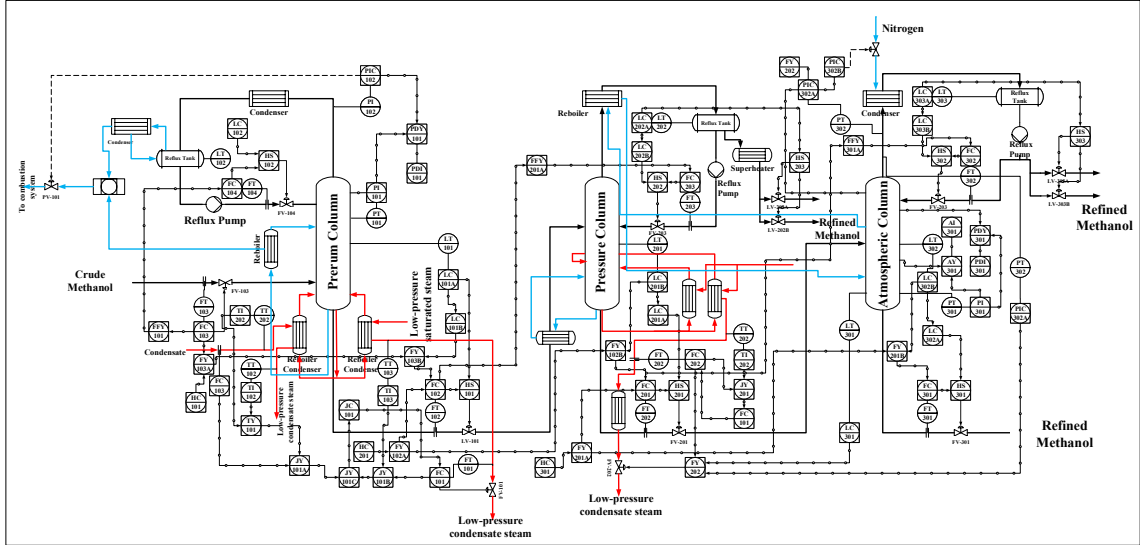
Nitrogen

PIC 102

Condenser

PI 102

Condenser

Reflux Tank

LC 102

LT 102

HS 102

PDY 101

PDI 101

To combustion system

FV-101

FC 104

FT 104

Reflux Pump

FV-104

PI 101

PT 101

Reboiler

Prerun Column

LT 101

Crude Methanol

FV-103

LC 101A

LC 101B

Low-pressure saturated steam

FFY 101

FT 103

TI 202

TT 202

FC 103

Condensate

FY 103A

Reboiler Condenser

Reboiler Condenser

TT 103

FY 103B

FT 102

TI 102

FC 101

HS 101

HIC 101

TI 101

Low-pressure condensate steam

JIC 101

TT 101

HIC 201

TT 103

FY 102A

LV-101

JY 101A

JY 101C

JY 101B

FC 101

FT 101

FV-101

Low-pressure condensate steam

FFY 201A

Reboiler

LC 202A

LT 202

Reflux Tank

LC 202B

HS 202

FC 203

FT 203

Reflux Pump

Superheater

Pressure Column

LT 201

LC 201B

LC 201A

FY 102B

FT 202

FC 202

HS 201

FC 201

FT 201

FV-201

TI 202

TT 202

JY 201

FC 201

HIC 301

FY 201A

FV-202

FY 202

Low-pressure condensate steam

FY 202

PIC 302B

PIC 302A

HS 203

PT 202

FFY 301A

LV-202A

LV-202B

Refined Methanol

Condenser

LC 303A

LT 303

Reflux Tank

LC 303B

HS 302

FC 302

FT 302

Reflux Pump

HS 303

LV-303A

LV-303B

Refined Methanol

Atmospheric Column

LV-302

AI 301

PDY 301

LT 301

AY 301

PDI 301

LC 302B

PI 301

PI 301

PT 302

PIC 302A

LC 302A

LT 301

FY 301B

FC 301

HS 301

FT 301

LC 301

FV-301

Refined Methanol